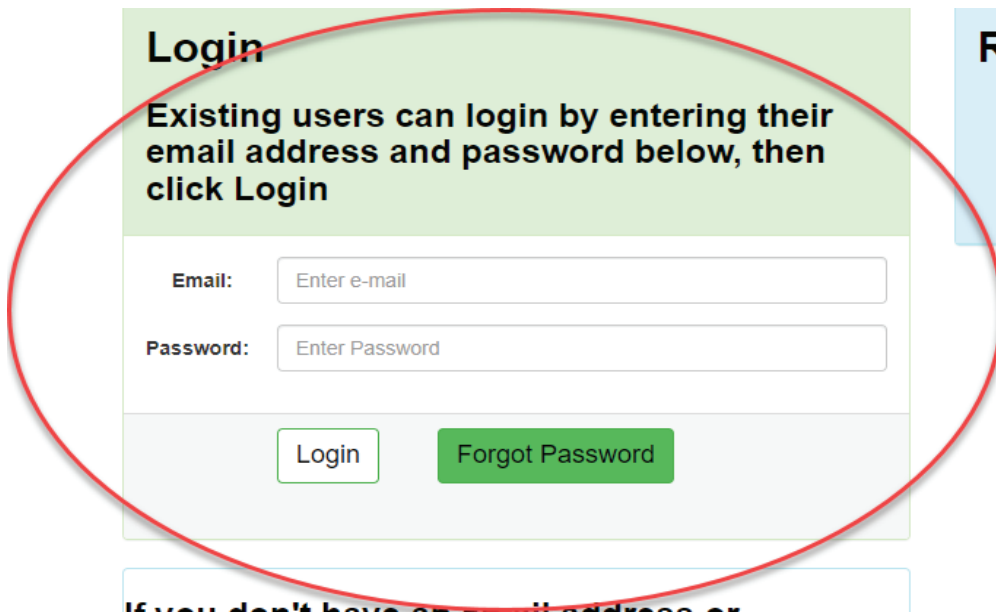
Login

Existing users can login by entering their email address and password below, then click Login

Email: Enter e-mail

Password: Enter Password

Login Forgot Password

R

If you don't have an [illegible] address or